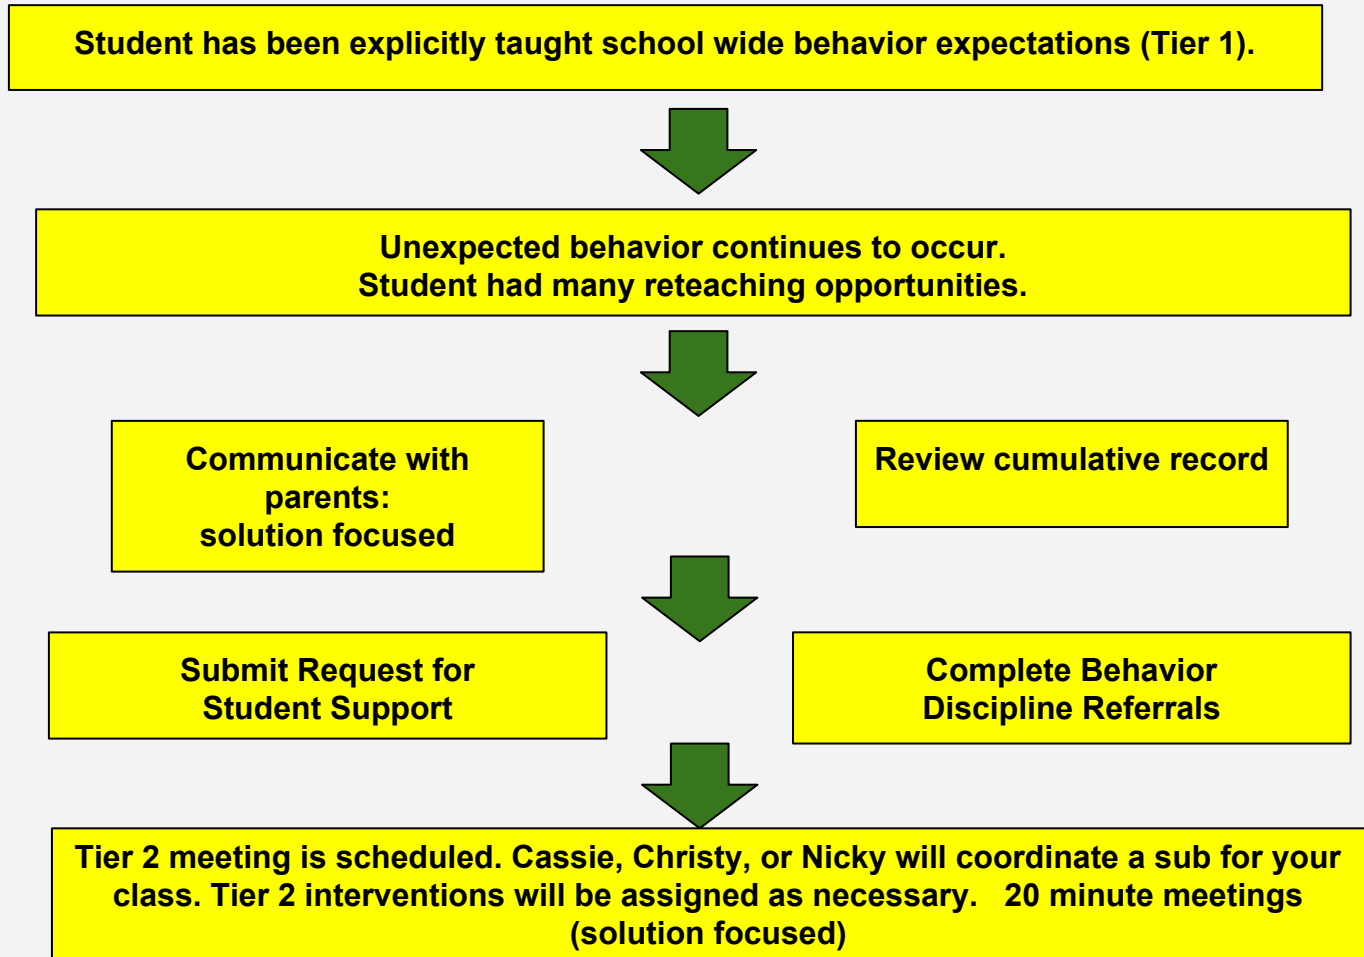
Student has been explicitly taught school wide behavior expectations (Tier 1).

Unexpected behavior continues to occur.
Student had many reteaching opportunities.

Communicate with parents:
solution focused

Review cumulative record

Submit Request for Student Support

Complete Behavior Discipline Referrals

Tier 2 meeting is scheduled. Cassie, Christy, or Nicky will coordinate a sub for your class. Tier 2 interventions will be assigned as necessary. 20 minute meetings (solution focused)